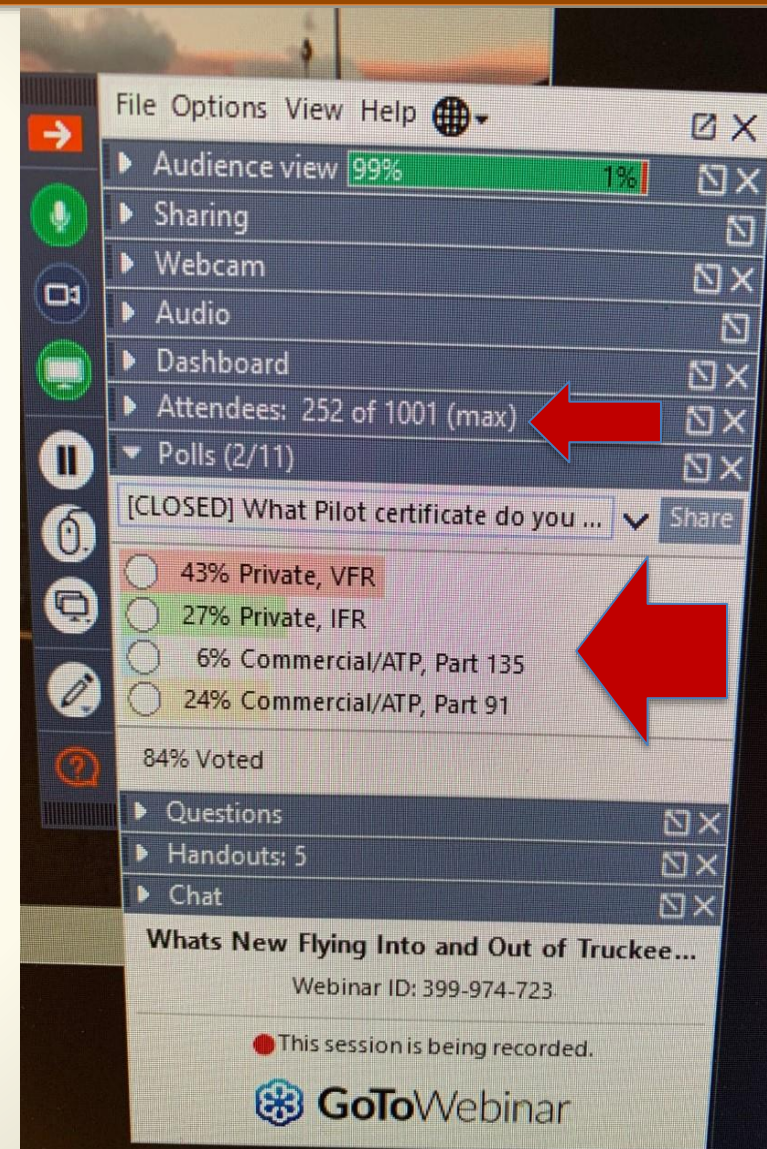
File Options View Help

Audience view 99% 1%

Sharing

Webcam

Audio

Dashboard

Attendees: 252 of 1001 (max)

Polls (2/11)

[CLOSED] What Pilot certificate do you ...

Share

43% Private, VFR

27% Private, IFR

6% Commercial/ATP, Part 135

24% Commercial/ATP, Part 91

84% Voted

Questions

Handouts: 5

Chat

Whats New Flying Into and Out of Truckee...

Webinar ID: 399-974-723

This session is being recorded.

GoToWebinar